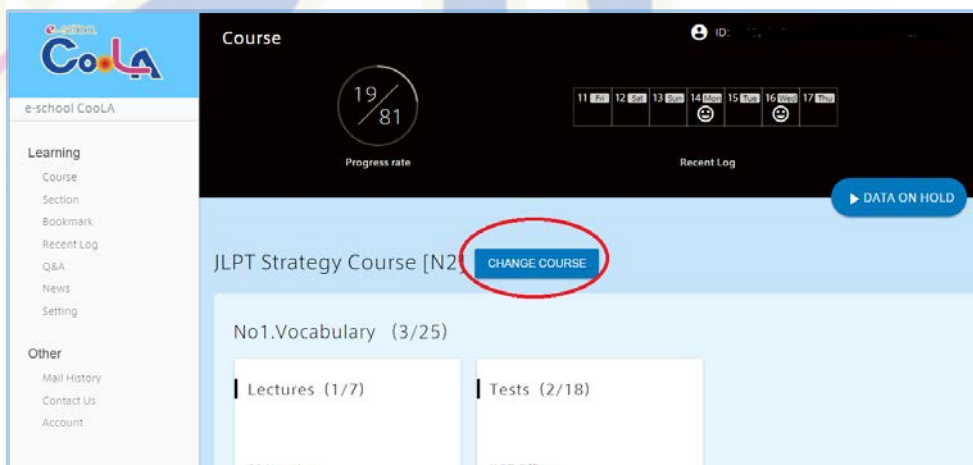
e-school
CooLA

e-school CooLA

Learning
Course
Section
Bookmark
Recent Log
Q&A
News
Setting

Other
Mail History
Contact Us
Account

Course

ID:

19/81
Progress rate

| 11 Fri | 12 Sat | 13 Sun | 14 Mon | 15 Tue | 16 Wed | 17 Thu |
|---|---|---|---|---|---|---|
| | | | ☺ | | ☺ | |

Recent Log

▶ DATA ON HOLD

JLPT Strategy Course [N2] CHANGE COURSE

No1.Vocabulary (3/25)

Lectures (1/7)

Tests (2/18)